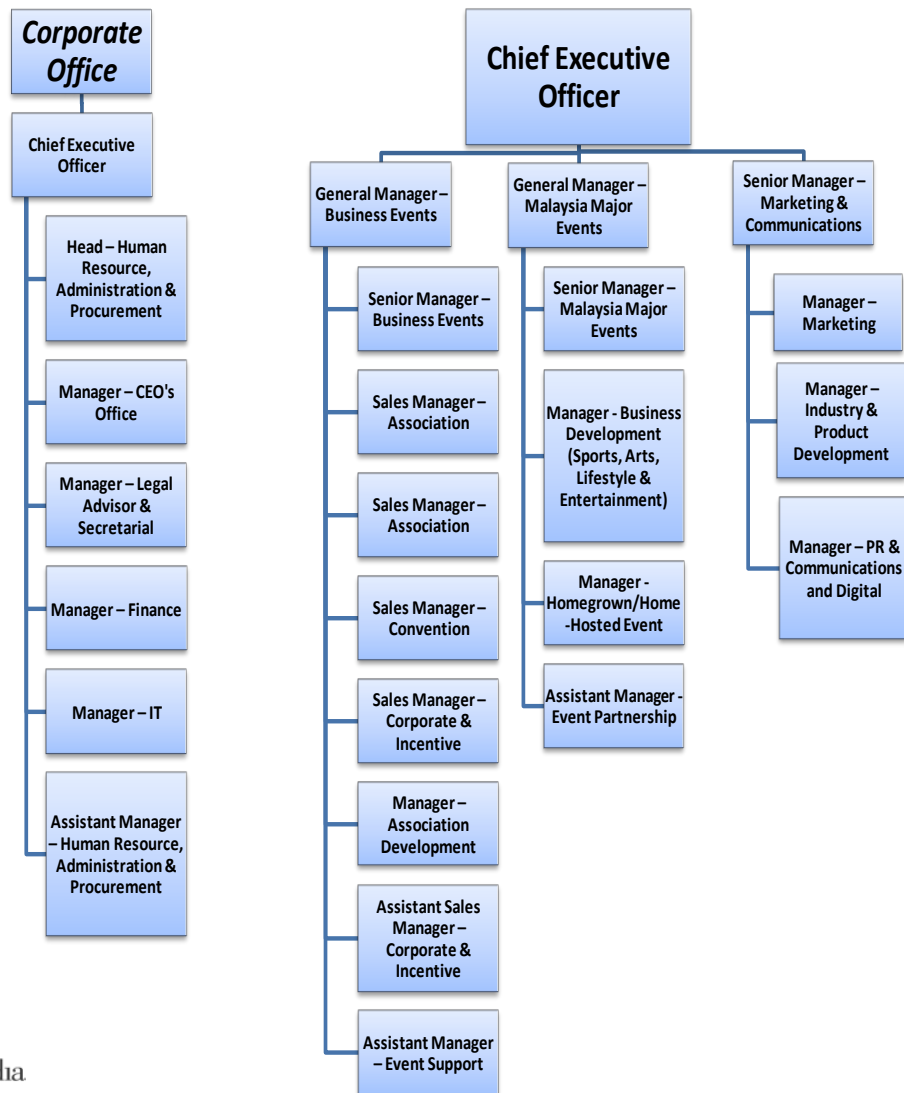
Corporate Office

Chief Executive Officer

Head – Human Resource, Administration & Procurement

Manager – CEO's Office

Manager – Legal Advisor & Secretarial

Manager – Finance

Manager – IT

Assistant Manager – Human Resource, Administration & Procurement

Chief Executive Officer

General Manager – Business Events

Senior Manager – Business Events

Sales Manager – Association

Sales Manager – Association

Sales Manager – Convention

Sales Manager – Corporate & Incentive

Manager – Association Development

Assistant Sales Manager – Corporate & Incentive

Assistant Manager – Event Support

General Manager – Malaysia Major Events

Senior Manager – Malaysia Major Events

Manager - Business Development (Sports, Arts, Lifestyle & Entertainment)

Manager - Homegrown/Home-Hosted Event

Assistant Manager - Event Partnership

Senior Manager – Marketing & Communications

Manager – Marketing

Manager – Industry & Product Development

Manager – PR & Communications and Digital

lia